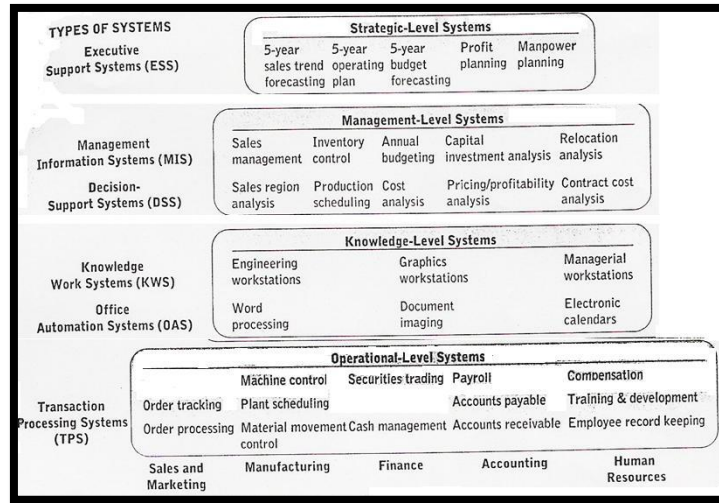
TYPES OF SYSTEMS

Executive Support Systems (ESS)

Strategic-Level Systems

| 5-year sales trend forecasting | 5-year operating plan | 5-year budget forecasting | Profit planning | Manpower planning |
|---|---|---|---|---|

Management Information Systems (MIS)

Decision-Support Systems (DSS)

Management-Level Systems

| Sales management | Inventory control | Annual budgeting | Capital investment analysis | Relocation analysis |
|---|---|---|---|---|
| Sales region analysis | Production scheduling | Cost analysis | Pricing/profitability analysis | Contract cost analysis |

Knowledge Work Systems (KWS)

Office Automation Systems (OAS)

Knowledge-Level Systems

| Engineering workstations | Graphics workstations | Managerial workstations |
|---|---|---|
| Word processing | Document imaging | Electronic calendars |

Transaction Processing Systems (TPS)

Operational-Level Systems

| Sales and Marketing | Manufacturing | Finance | Accounting | Human Resources |
|---|---|---|---|---|
| | Machine control | Securities trading | Payroll | Compensation |
| Order tracking | Plant scheduling | | Accounts payable | Training & development |
| Order processing | Material movement control | Cash management | Accounts receivable | Employee record keeping |